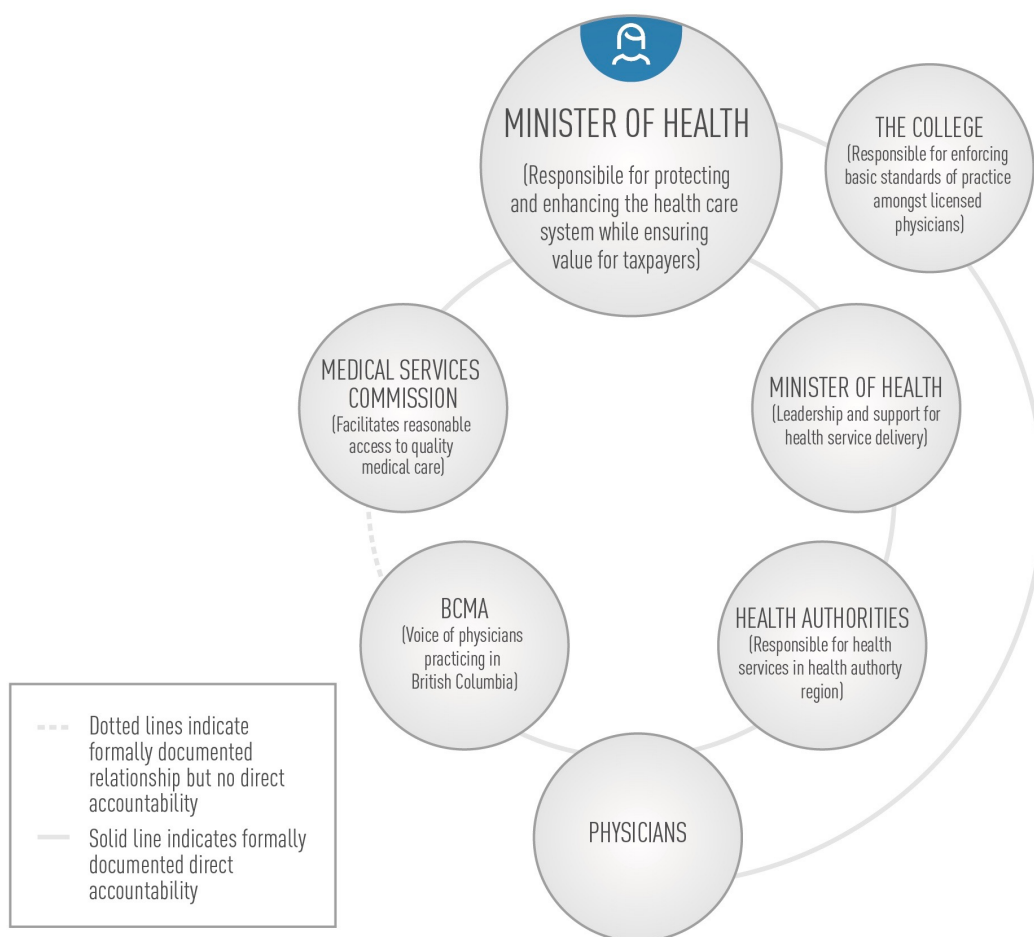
MINISTER OF HEALTH
(Responsibile for protecting and enhancing the health care system while ensuring value for taxpayers)

THE COLLEGE
(Responsible for enforcing basic standards of practice amongst licensed physicians)

MEDICAL SERVICES COMMISSION
(Facilitates reasonable access to quality medical care)

MINISTER OF HEALTH
(Leadership and support for health service delivery)

BCMA
(Voice of physicians practicing in British Columbia)

HEALTH AUTHORITIES
(Responsible for health services in health authorty region)

PHYSICIANS

Dotted lines indicate formally documented relationship but no direct accountability

Solid line indicates formally documented direct accountability